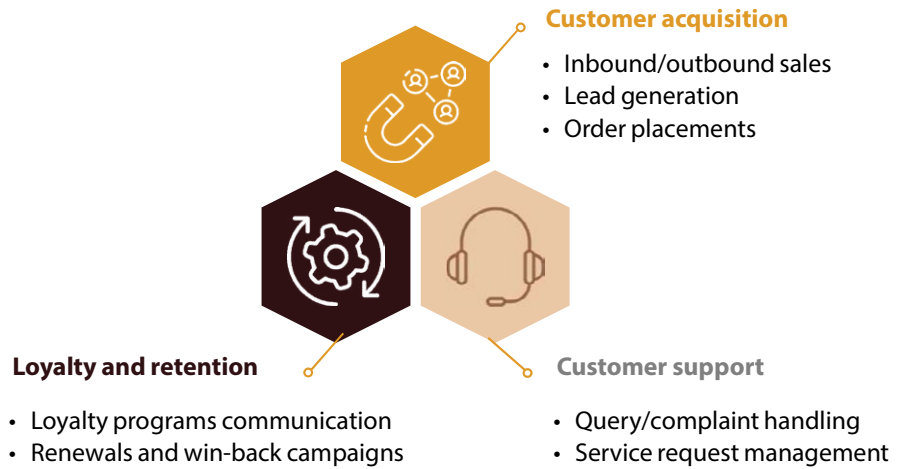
Customer acquisition

- Inbound/outbound sales
- Lead generation
- Order placements

Loyalty and retention

- Loyalty programs communication
- Renewals and win-back campaigns

Customer support

- Query/complaint handling
- Service request management